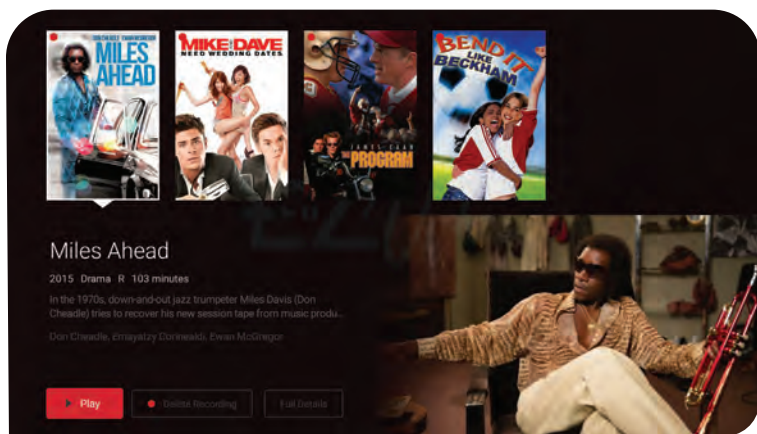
DON CHEADLE EWAN McGREGOR
MILES AHEAD

MIKE AND DAVE
NEED WEDDING DATES

JAMES CAAN
THE PROGRAM

BEND IT LIKE BECKHAM

Miles Ahead

2015 Drama R 103 minutes

In the 1970s, down-and-out jazz trumpeter Miles Davis (Don Cheadle) tries to recover his new session tape from music produ...

Don Cheadle, Emayatzy Corinealdi, Ewan McGregor

Play

Delete Recording

Full Details